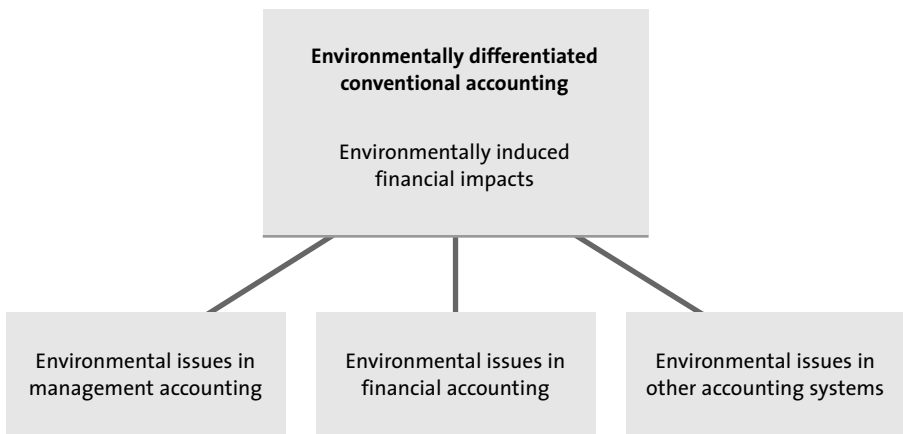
**Environmentally differentiated conventional accounting**

Environmentally induced financial impacts

Environmental issues in management accounting

Environmental issues in financial accounting

Environmental issues in other accounting systems